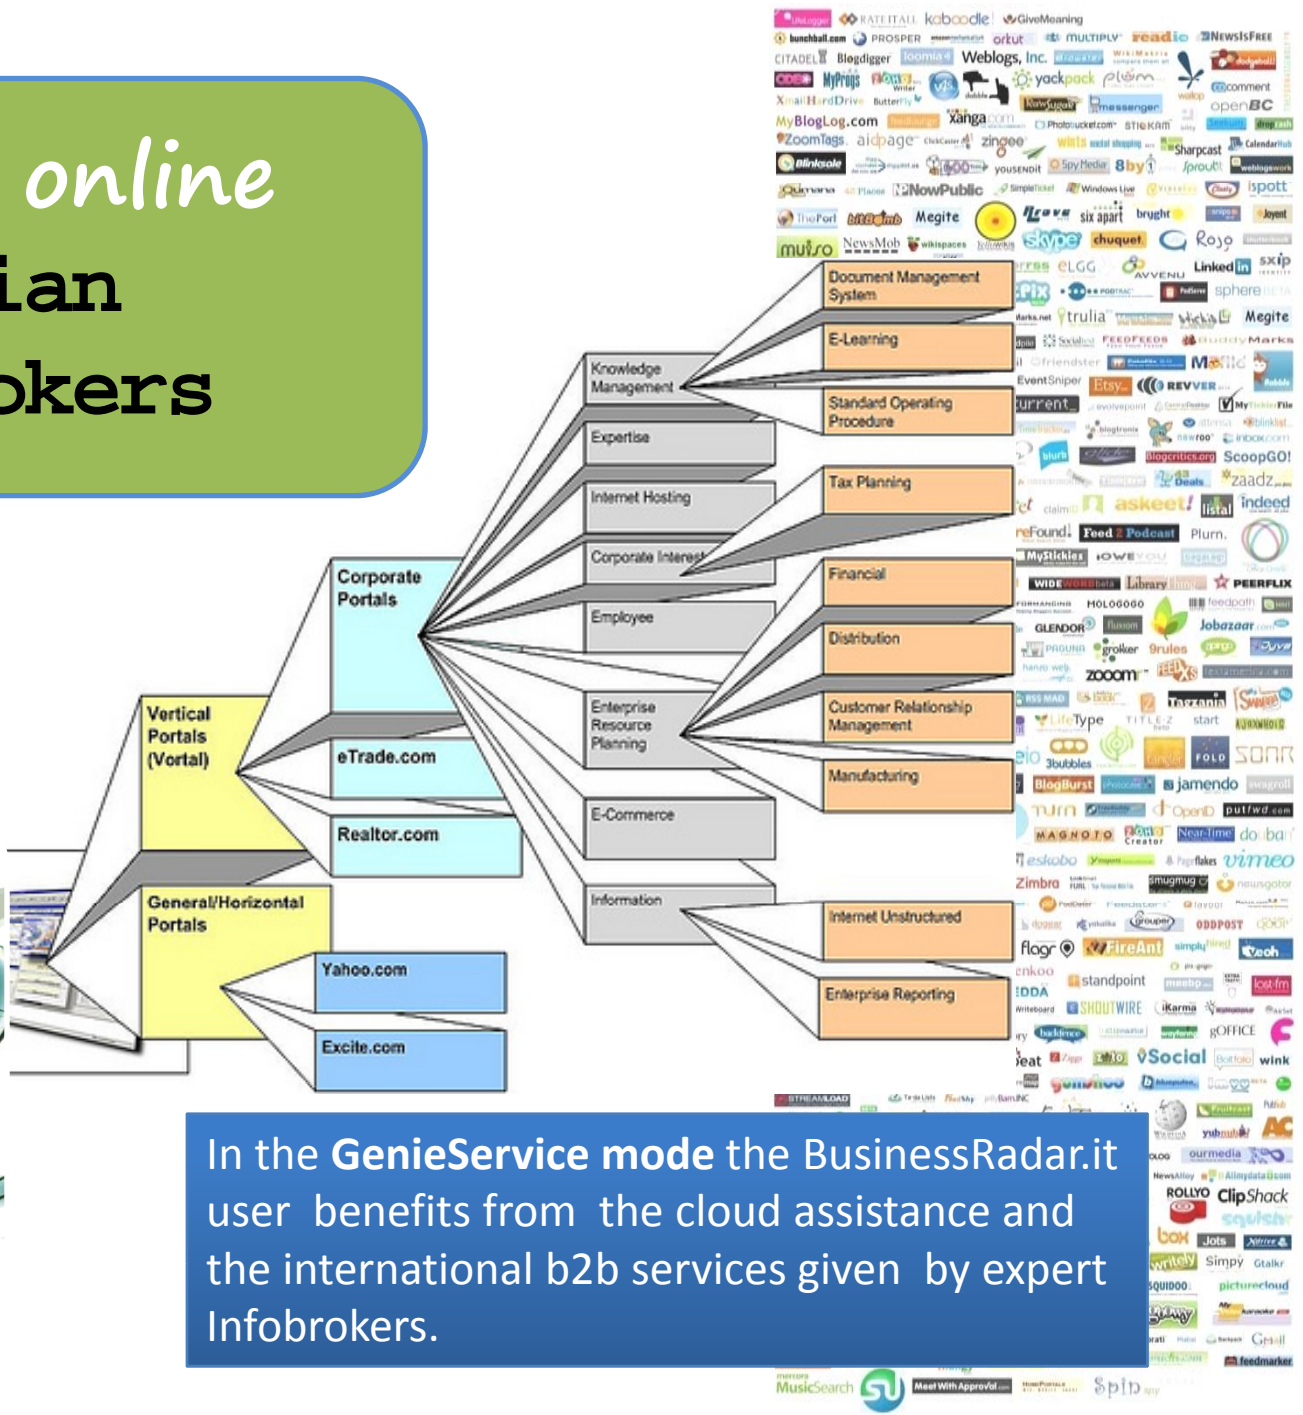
online
ian
okers

Vertical Portals (Vortal)

General/Horizontal Portals

Corporate Portals

eTrade.com

Realtor.com

Yahoo.com

Excite.com

Knowledge Management

Expertise

Internet Hosting

Corporate Interest

Employee

Enterprise Resource Planning

E-Commerce

Information

Document Management System

E-Learning

Standard Operating Procedure

Tax Planning

Financial

Distribution

Customer Relationship Management

Manufacturing

Internet Unstructured

Enterprise Reporting

kaboodle GiveMeaning bunchball.com PROSPER orkut MULTIPLY readio NewsIsFree CITADEL Blogdigger Weblogs, Inc. MyProgs yackpack plum XanaHardDrive MyBlogLog.com Xanga ZoomTags aidpage zingee Blinksale 8by yousendit NowPublic Windows Live ispott ThePort Megite six apart brught mufro NewsMob skype chuquet Rojo eLGG AVVENU LinkedIn sxip sphere trulia Megite friendster EventSniper Etsy REVVER ScoopGO! zaadz askeet! indeed reFound Feed 2 Podcast Plurn MyStickies PEERFLIX HOLOGOOO GLENDOR Jobazaar grokker 9rules zoom start LifeType 3bubbles BlogBurst jamendo OpenID MAGNOTO Creator vimeo eskobo Zimbro smugmug ODDPOST flagr FireAnt standpoint SHOUTWIRE iKarma gOFFICE Social wink STREAMLOAD ourmedia ROLLYO ClipShack box Jots writely Simpy Gtalkr pictureloud feedmarker MusicSearch Spin Meet With Approval

In the GenieService mode the BusinessRadar.it user benefits from the cloud assistance and the international b2b services given by expert Infobrokers.